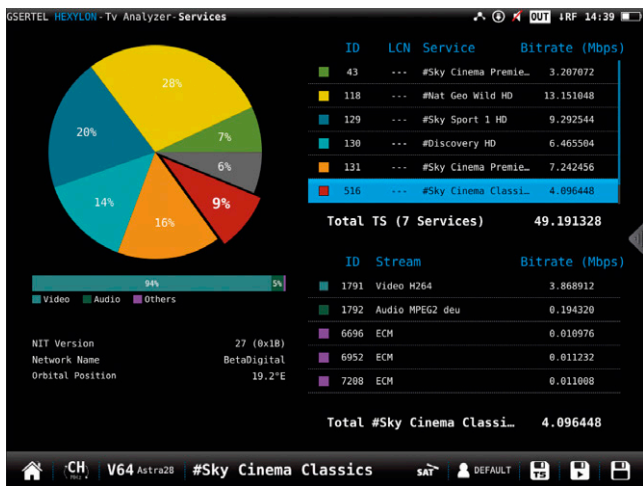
GSERTEL HEXYLON - Tv Analyzer - Services

OUT RF 14:39

28%
20%
7%
6%
9%
14%
16%

94%
5%

Video Audio Others

NIT Version 27 (0x1B)
Network Name BetaDigital
Orbital Position 19.2°E

| ID | LCN | Service | Bitrate (Mbps) |
|---|---|---|---|
| 43 | --- | #Sky Cinema Premie... | 3.207072 |
| 118 | --- | #Nat Geo Wild HD | 13.151048 |
| 129 | --- | #Sky Sport 1 HD | 9.292544 |
| 130 | --- | #Discovery HD | 6.465504 |
| 131 | --- | #Sky Cinema Premie... | 7.242456 |
| 516 | --- | #Sky Cinema Classi... | 4.096448 |

Total TS (7 Services) 49.191328

| ID | Stream | Bitrate (Mbps) |
|---|---|---|
| 1791 | Video H264 | 3.868912 |
| 1792 | Audio MPEG2 deu | 0.194320 |
| 6696 | ECM | 0.010976 |
| 6952 | ECM | 0.011232 |
| 7208 | ECM | 0.011008 |

Total #Sky Cinema Classi... 4.096448

CH V64 Astra28 #Sky Cinema Classics SAT DEFAULT